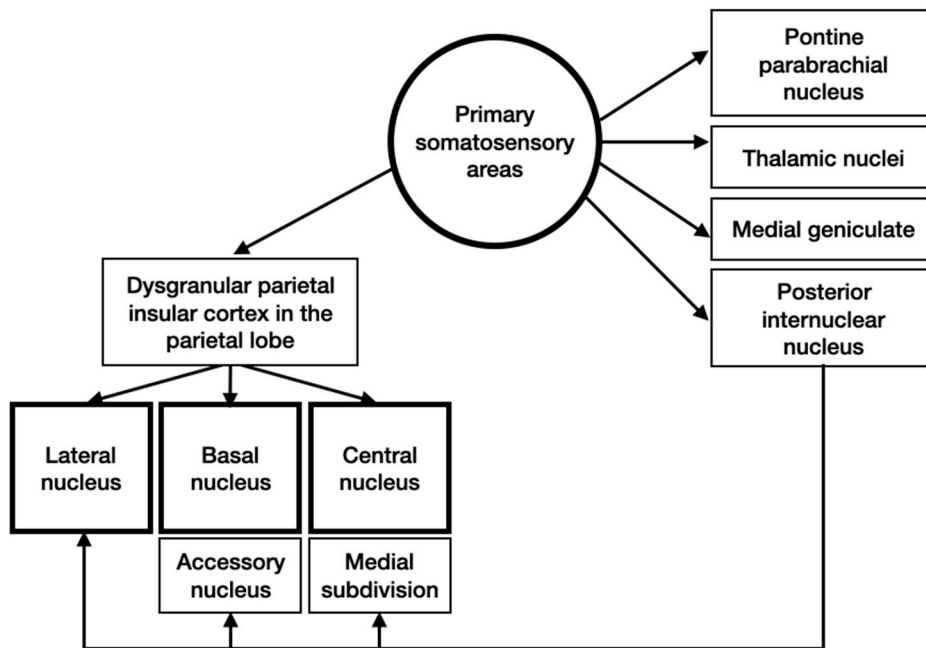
Primary somatosensory areas

Pontine parabrachial nucleus

Thalamic nuclei

Medial geniculate

Posterior internuclear nucleus

Dysgranular parietal insular cortex in the parietal lobe

Lateral nucleus

Basal nucleus

Central nucleus

Accessory nucleus

Medial subdivision